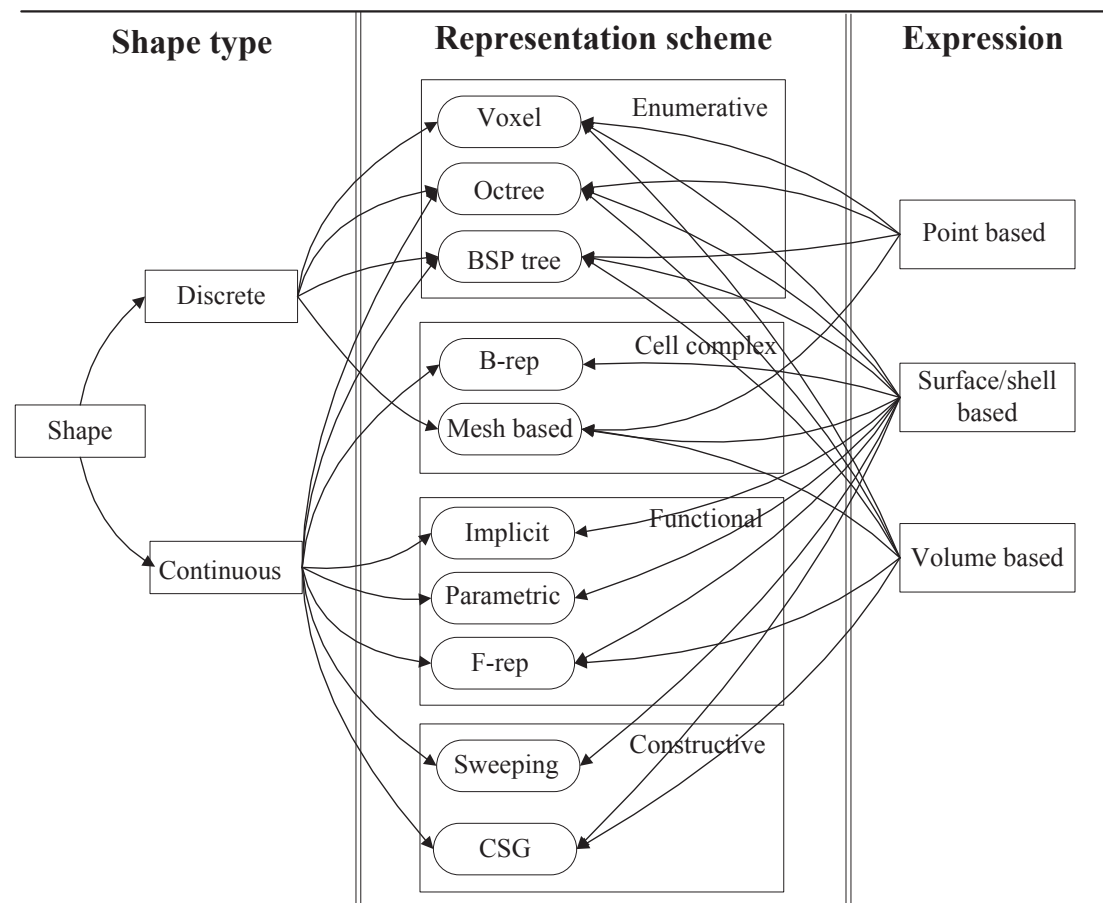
Shape type

Representation scheme

Expression

Enumerative

Voxel

Octree

BSP tree

Cell complex

B-rep

Mesh based

Functional

Implicit

Parametric

F-rep

Constructive

Sweeping

CSG

Shape

Discrete

Continuous

Point based

Surface/shell based

Volume based